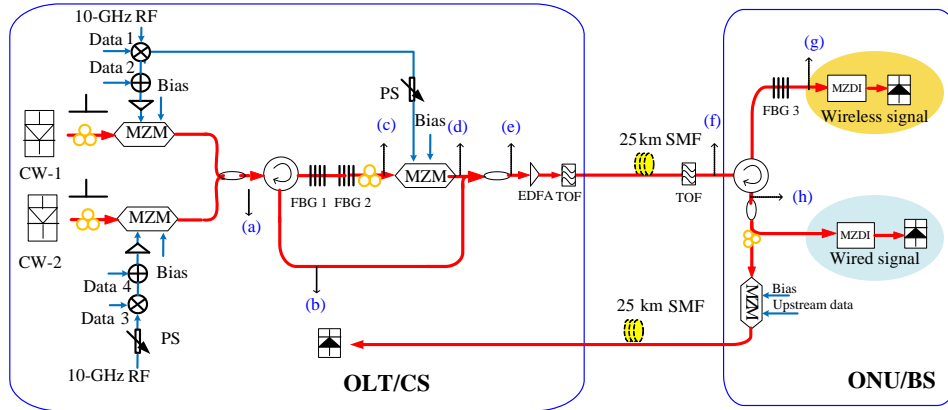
10-GHz RF
Data 1
Data 2
Bias
CW-1
MZM
CW-2
MZM
Bias
Data 4
Data 3
PS
10-GHz RF
(a)
FBG 1
FBG 2
PS
(c)
Bias
(d)
MZM
(b)
(e)
EDFA
TOF
25km SMF
(f)
TOF
(g)
FBG 3
MZDI
Wireless signal
(h)
MZDI
Wired signal
MZM
Bias
Upstream data
25 km SMF
OLT/CS
ONU/BS